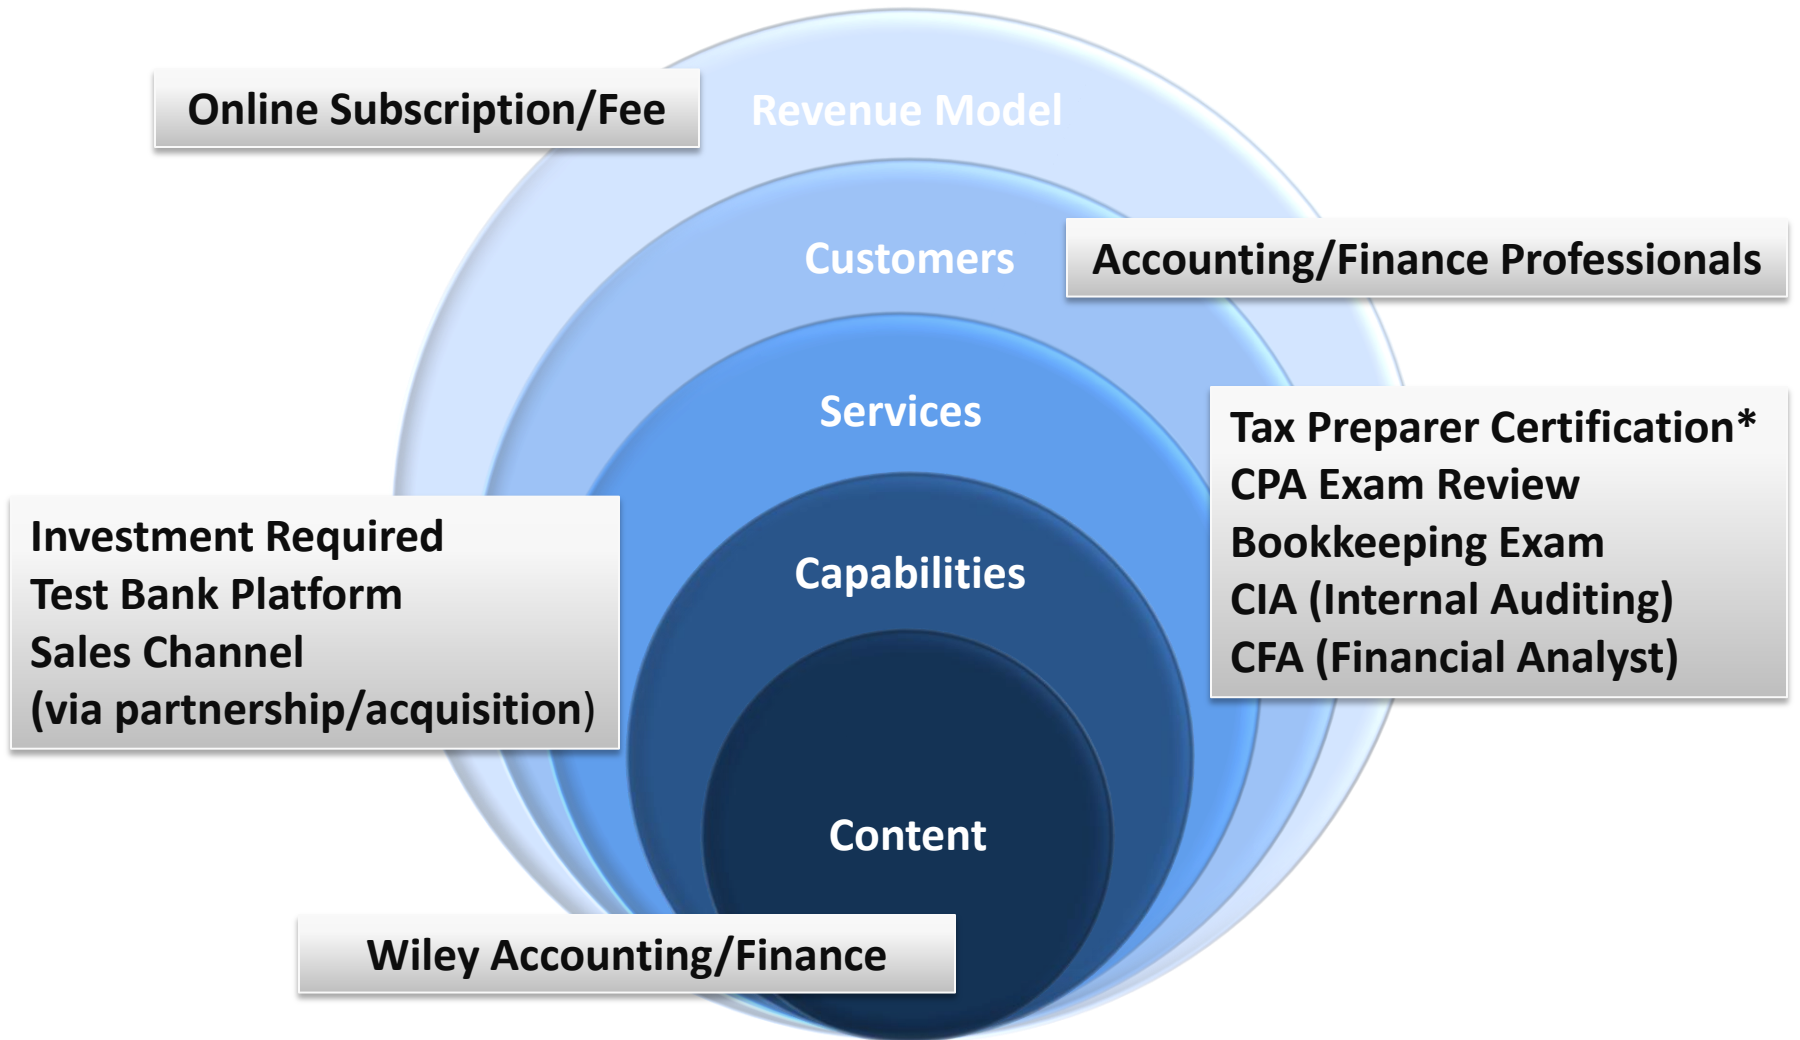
Online Subscription/Fee

Revenue Model

Customers

Accounting/Finance Professionals

Services

Tax Preparer Certification*
CPA Exam Review
Bookkeeping Exam
CIA (Internal Auditing)
CFA (Financial Analyst)

Investment Required
Test Bank Platform
Sales Channel
(via partnership/acquisition)

Capabilities

Content

Wiley Accounting/Finance